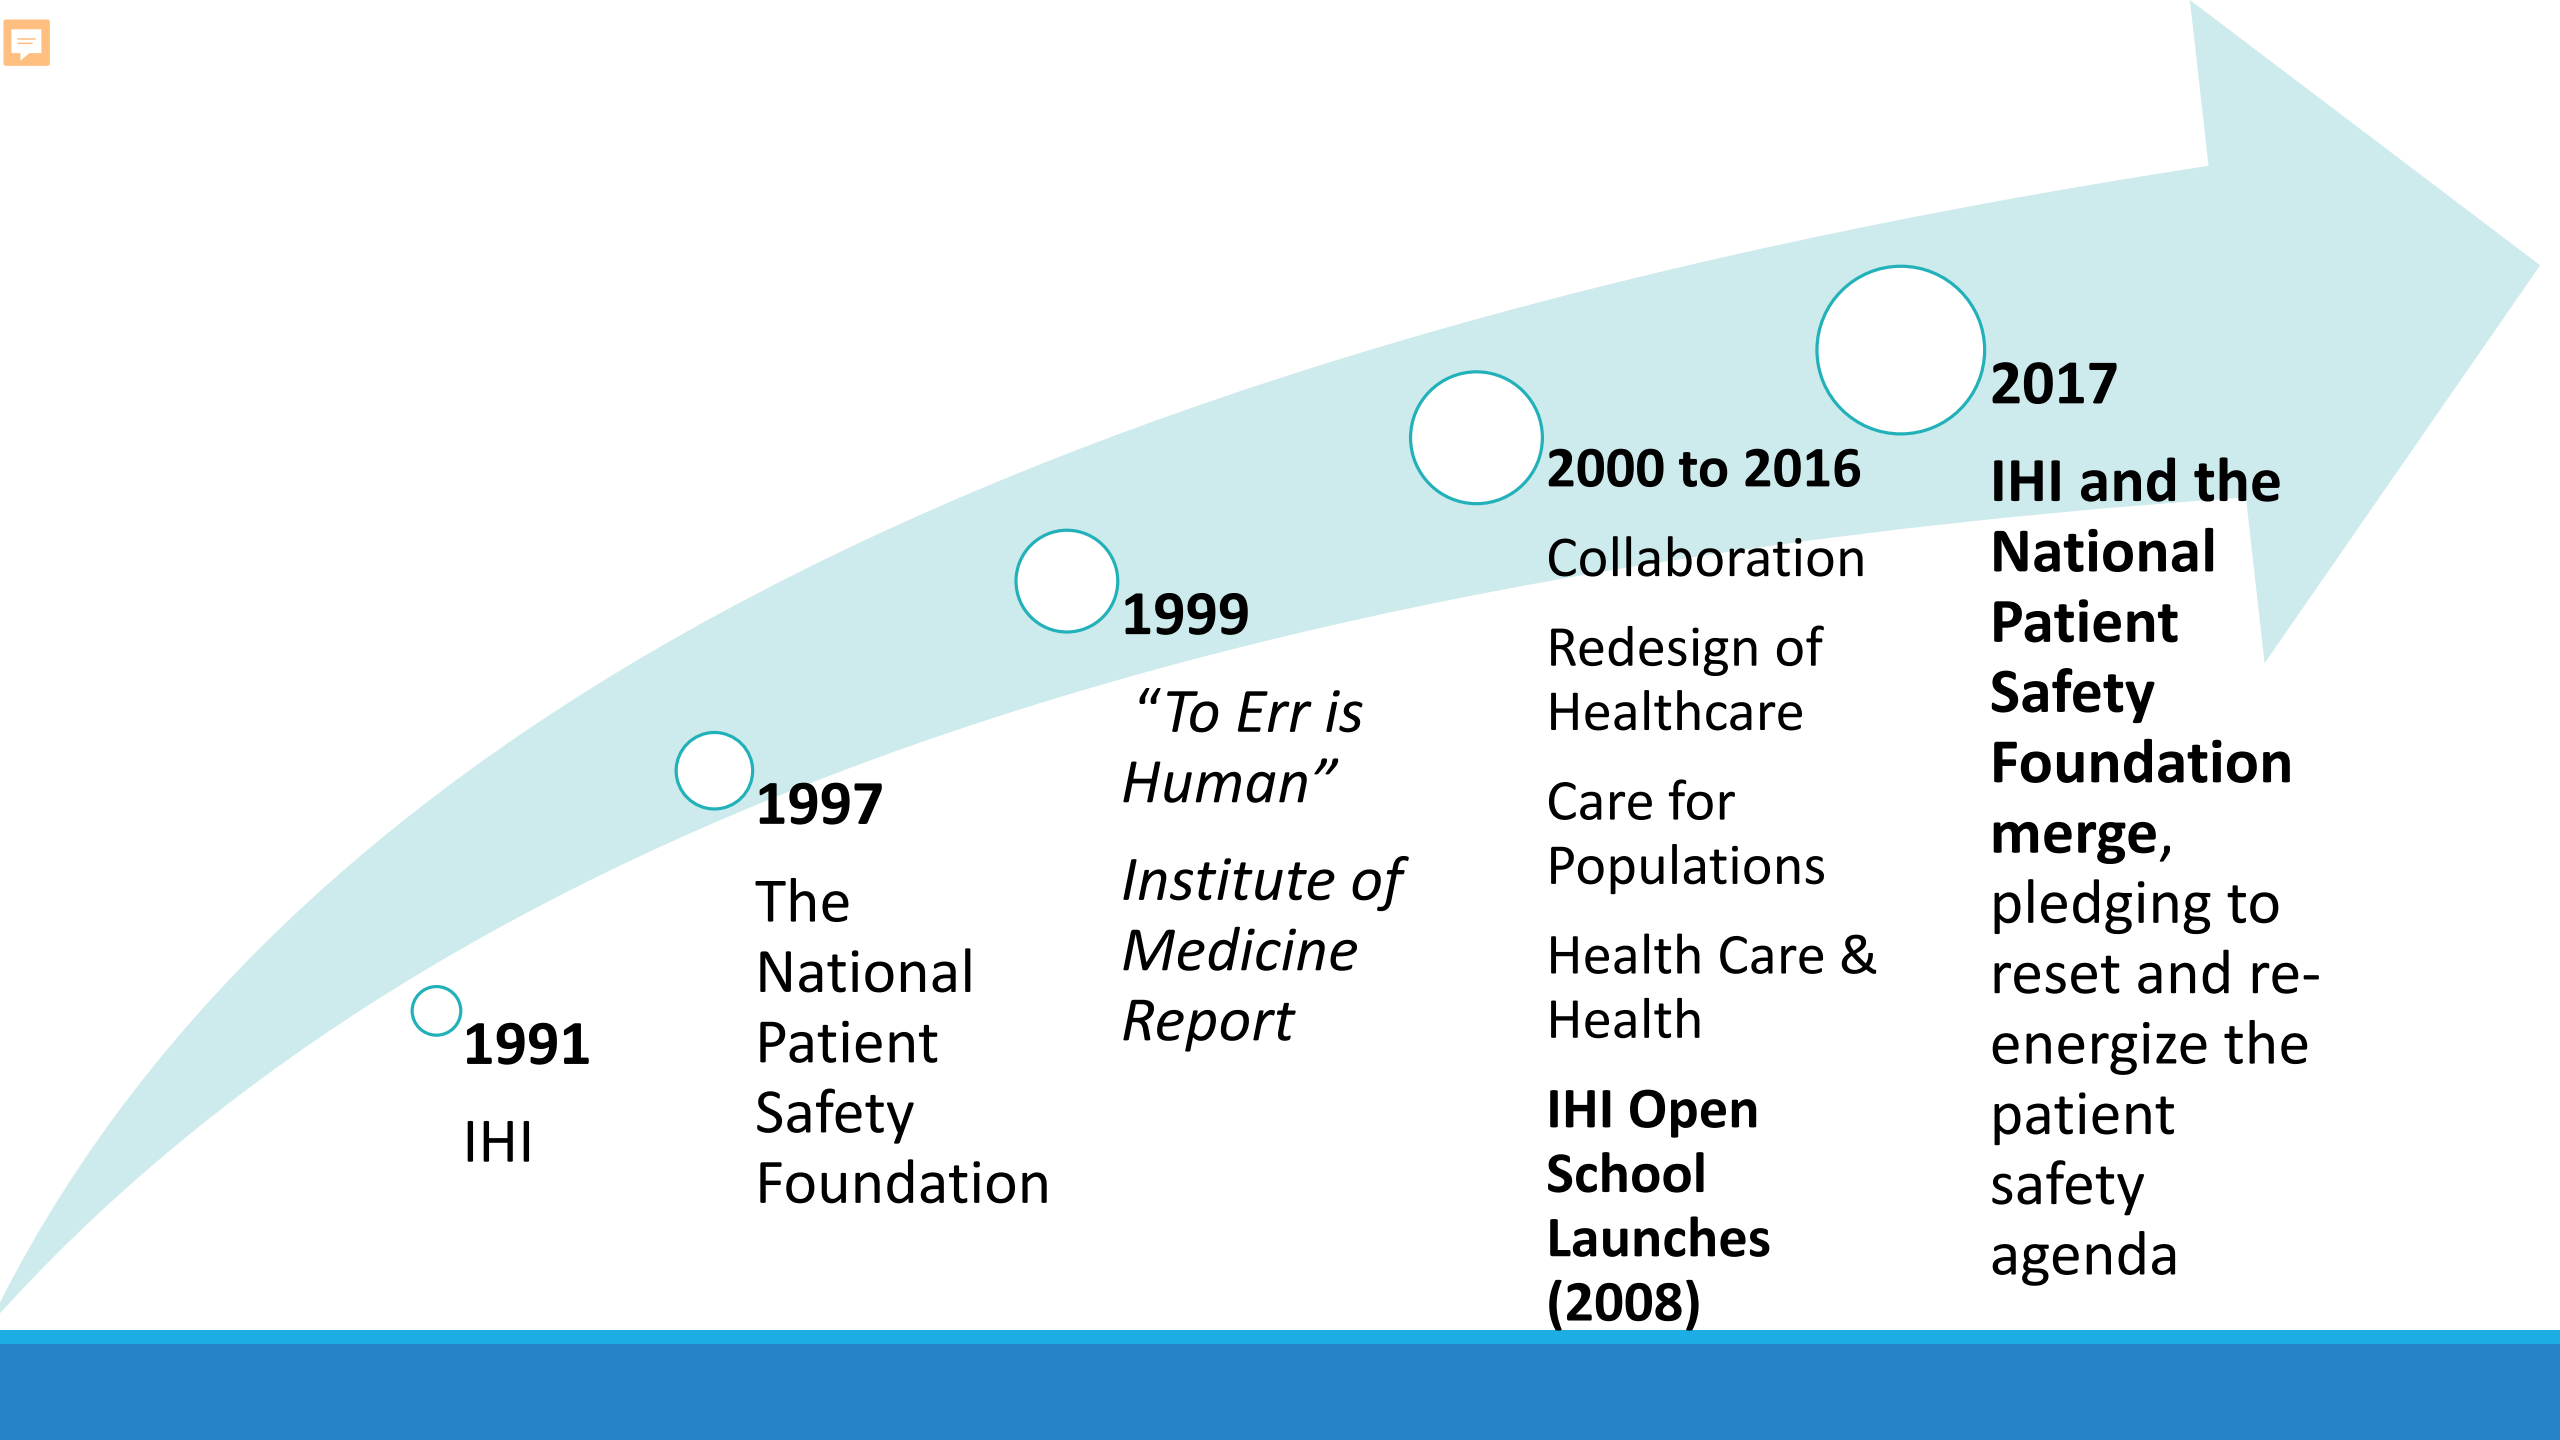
1991

IHI

1997

The National Patient Safety Foundation

1999

"To Err is Human"

Institute of Medicine Report

2000 to 2016

Collaboration

Redesign of Healthcare

Care for Populations

Health Care & Health

IHI Open School Launches (2008)

2017

IHI and the National Patient Safety Foundation merge, pledging to reset and re-energize the patient safety agenda